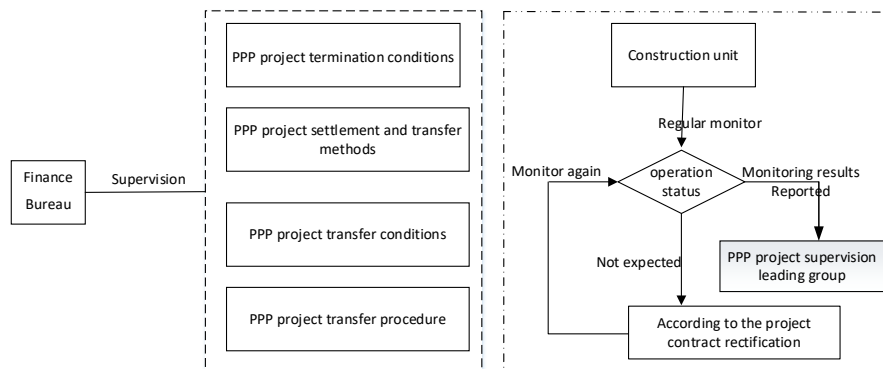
Finance Bureau

Supervision

PPP project termination conditions

PPP project settlement and transfer methods

PPP project transfer conditions

PPP project transfer procedure

Construction unit

Regular monitor

Monitor again

operation status

Monitoring results Reported

PPP project supervision leading group

Not expected

According to the project contract rectification